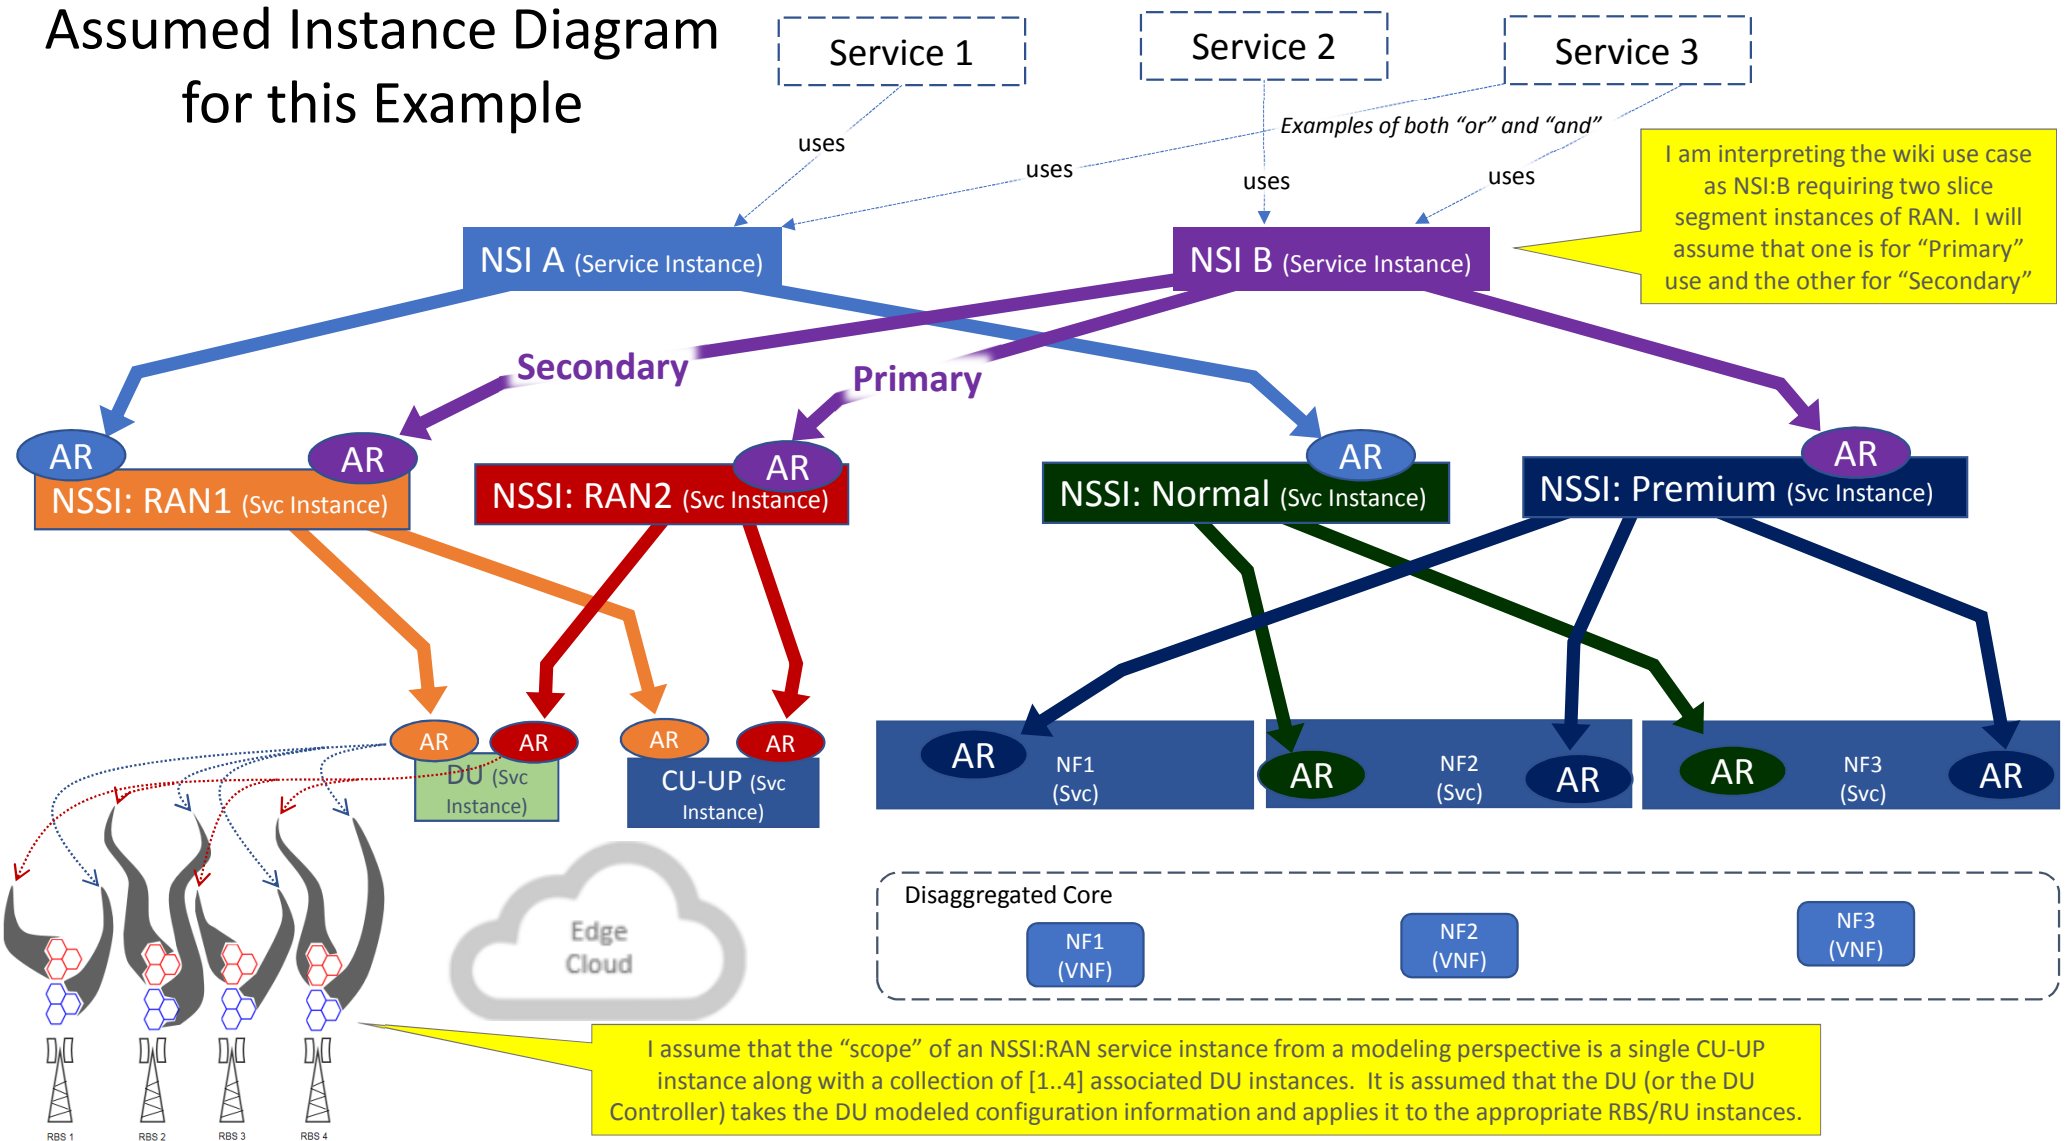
Assumed Instance Diagram for this Example

Service 1

Service 2

Service 3

uses

uses

Examples of both "or" and "and"

uses

uses

I am interpreting the wiki use case as NSI:B requiring two slice segment instances of RAN. I will assume that one is for "Primary" use and the other for "Secondary"

NSI A (Service Instance)

NSI B (Service Instance)

Secondary

Primary

AR

AR

NSSI: RAN1 (Svc Instance)

AR

NSSI: RAN2 (Svc Instance)

AR

NSSI: Normal (Svc Instance)

AR

NSSI: Premium (Svc Instance)

AR

AR

DU (Svc Instance)

AR

AR

CU-UP (Svc Instance)

AR

NF1 (Svc)

AR

NF2 (Svc)

AR

AR

NF3 (Svc)

AR

Edge Cloud

Disaggregated Core

NF1 (VNF)

NF2 (VNF)

NF3 (VNF)

RBS 1

RBS 2

RBS 3

RBS 4

I assume that the "scope" of an NSSI:RAN service instance from a modeling perspective is a single CU-UP instance along with a collection of [1..4] associated DU instances. It is assumed that the DU (or the DU Controller) takes the DU modeled configuration information and applies it to the appropriate RBS/RU instances.